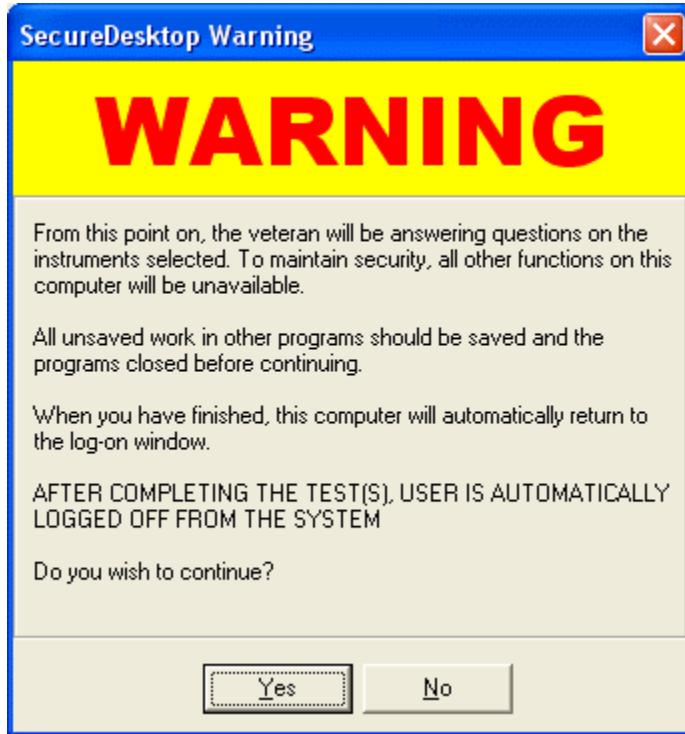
SecureDesktop Warning

WARNING

From this point on, the veteran will be answering questions on the instruments selected. To maintain security, all other functions on this computer will be unavailable.

All unsaved work in other programs should be saved and the programs closed before continuing.

When you have finished, this computer will automatically return to the log-on window.

AFTER COMPLETING THE TEST(S), USER IS AUTOMATICALLY LOGGED OFF FROM THE SYSTEM

Do you wish to continue?

Yes

No